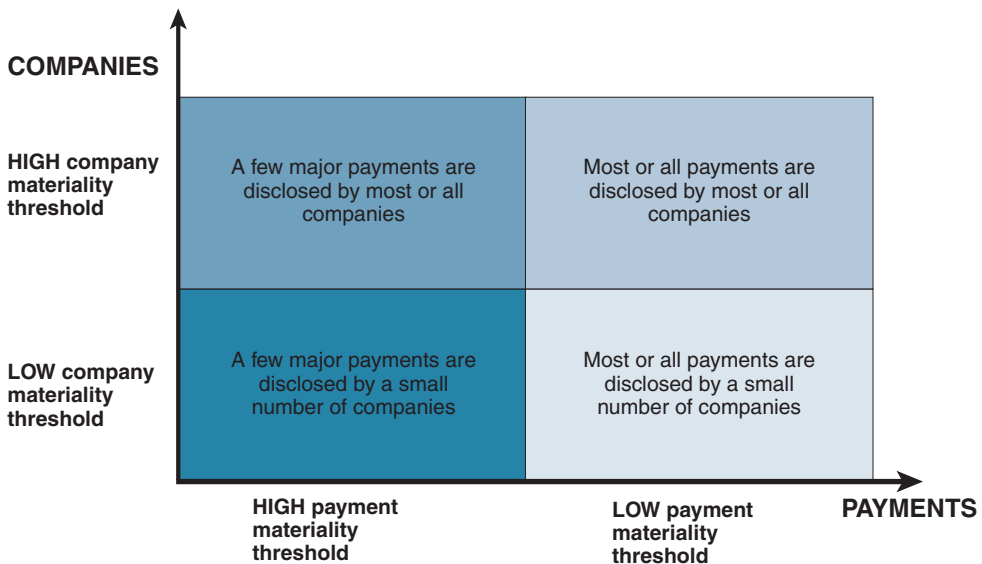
COMPANIES

HIGH company materiality threshold

A few major payments are disclosed by most or all companies

Most or all payments are disclosed by most or all companies

LOW company materiality threshold

A few major payments are disclosed by a small number of companies

Most or all payments are disclosed by a small number of companies

HIGH payment materiality threshold

LOW payment materiality threshold

PAYMENTS